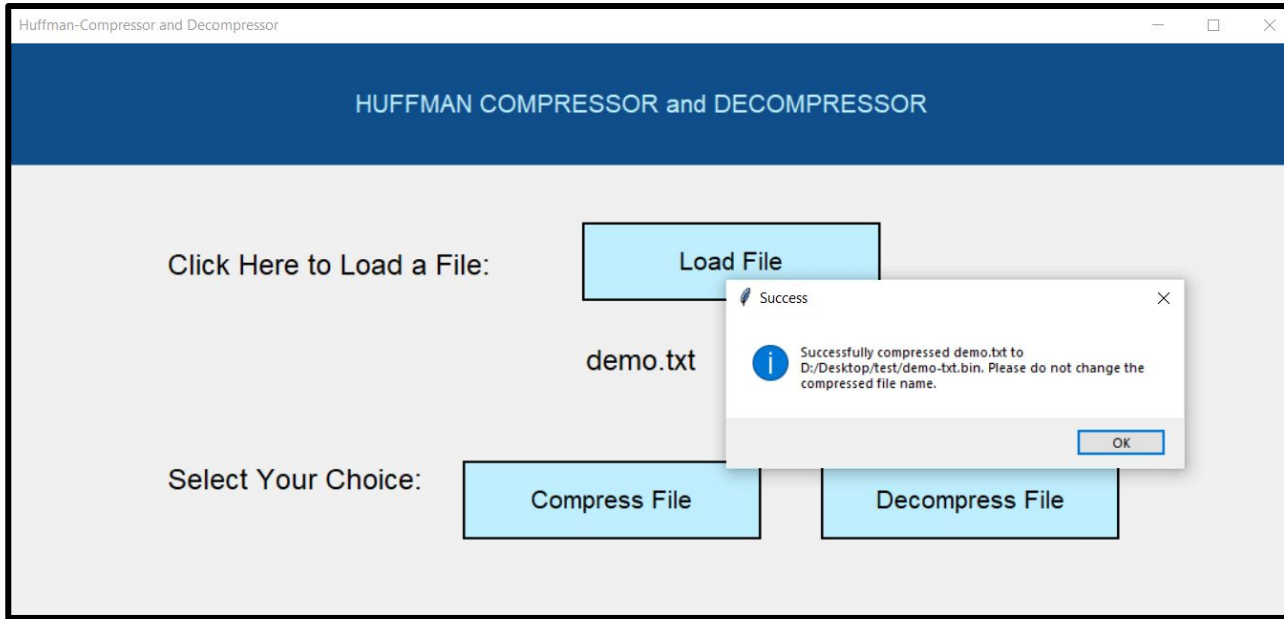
Huffman-Compressor and Decompressor

HUFFMAN COMPRESSOR and DECOMPRESSOR

Click Here to Load a File:

Load File

demo.txt

Success

Successfully compressed demo.txt to D:/Desktop/test/demo-txt.bin. Please do not change the compressed file name.

OK

Select Your Choice:

Compress File

Decompress File